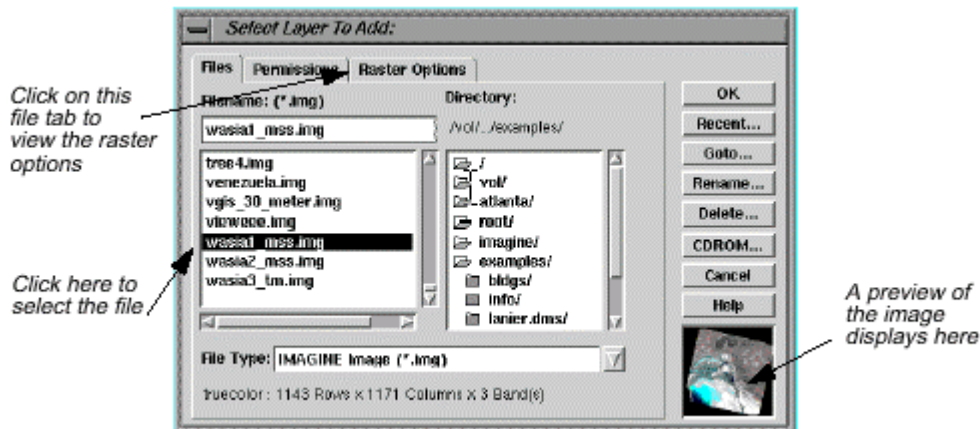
Select Layer To Add:

Files | Permissions | Raster Options

Click on this file tab to view the raster options

Filename: (*.img)

wasia1_mss.img

tree4.img
venezuela.img
vgis_30_meter.img
viewece.img
wasia1_mss.img
wasia2_mss.img
wasia3_tm.img

Click here to select the file

Directory:

/vol/../examples/

/
vol/
atlanta/
root/
imagine/
examples/
bldgs/
info/
lanier.dms/

OK
Recent...
Goto...
Rename...
Delete...
CDROM...
Cancel
Help

A preview of the image displays here

File Type: IMAGINE Image (*.img)

truecolor: 1143 Rows x 1171 Columns x 3 Band(s)